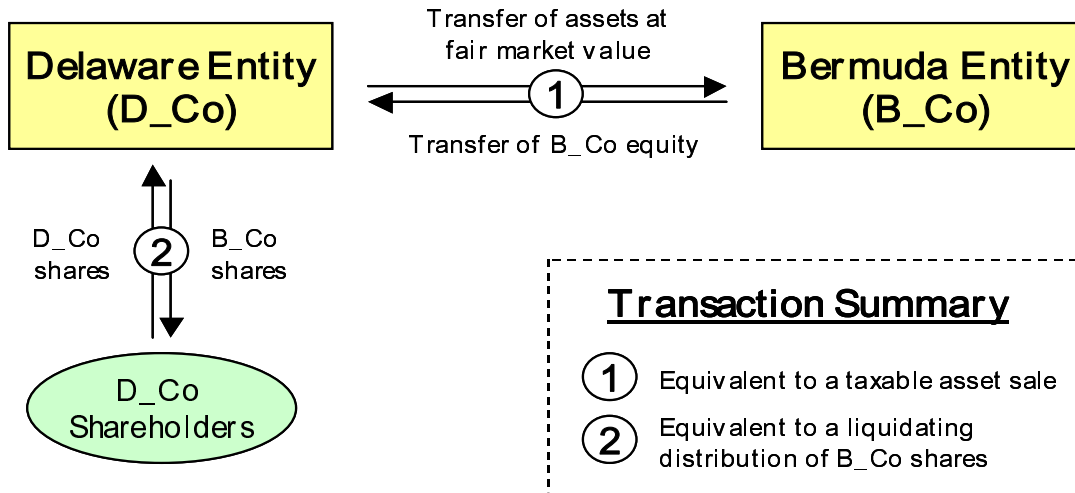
Delaware Entity (D_Co)

Transfer of assets at fair market value

1

Transfer of B_Co equity

Bermuda Entity (B_Co)

D_Co shares

2

B_Co shares

D_Co Shareholders

Transaction Summary

1 Equivalent to a taxable asset sale

2 Equivalent to a liquidating distribution of B_Co shares